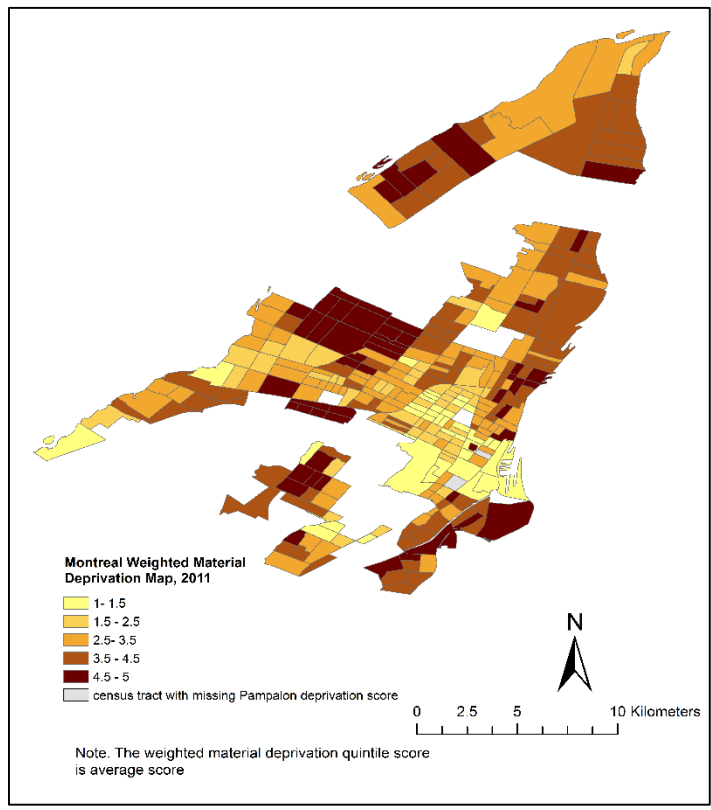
Montreal Weighted Material Deprivation Map, 2011

1- 1.5
1.5 - 2.5
2.5- 3.5
3.5 - 4.5
4.5 - 5
census tract with missing Pampalon deprivation score

N

0 2.5 5 10 Kilometers

Note. The weighted material deprivation quintile score is average score